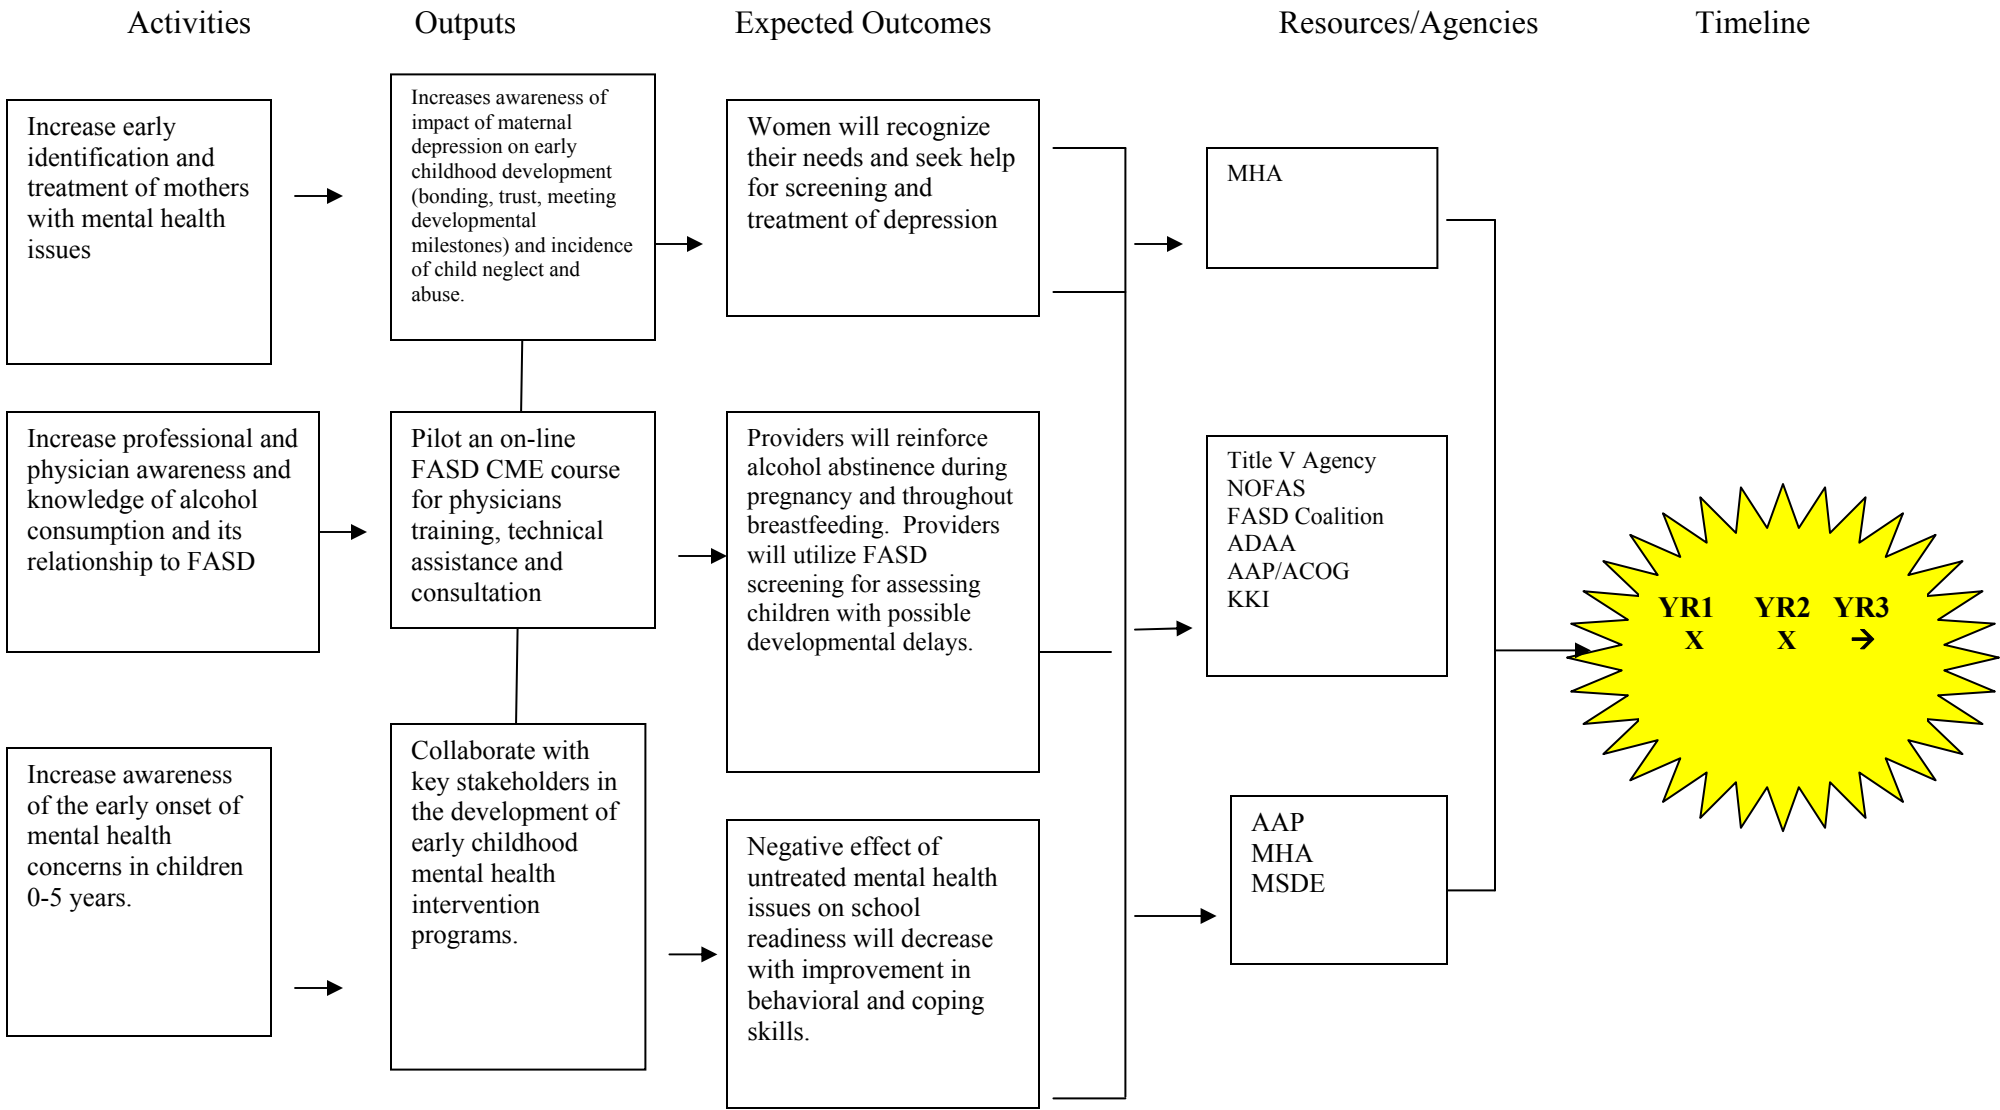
Activities

Outputs

Expected Outcomes

Resources/Agencies

Timeline

Increase early identification and treatment of mothers with mental health issues

Increases awareness of impact of maternal depression on early childhood development (bonding, trust, meeting developmental milestones) and incidence of child neglect and abuse.

Women will recognize their needs and seek help for screening and treatment of depression

MHA

Increase professional and physician awareness and knowledge of alcohol consumption and its relationship to FASD

Pilot an on-line FASD CME course for physicians training, technical assistance and consultation

Providers will reinforce alcohol abstinence during pregnancy and throughout breastfeeding. Providers will utilize FASD screening for assessing children with possible developmental delays.

Title V Agency
NOFAS
FASD Coalition
ADAA
AAP/ACOG
KKI

YR1 X YR2 X YR3 →

Increase awareness of the early onset of mental health concerns in children 0-5 years.

Collaborate with key stakeholders in the development of early childhood mental health intervention programs.

Negative effect of untreated mental health issues on school readiness will decrease with improvement in behavioral and coping skills.

AAP
MHA
MSDE